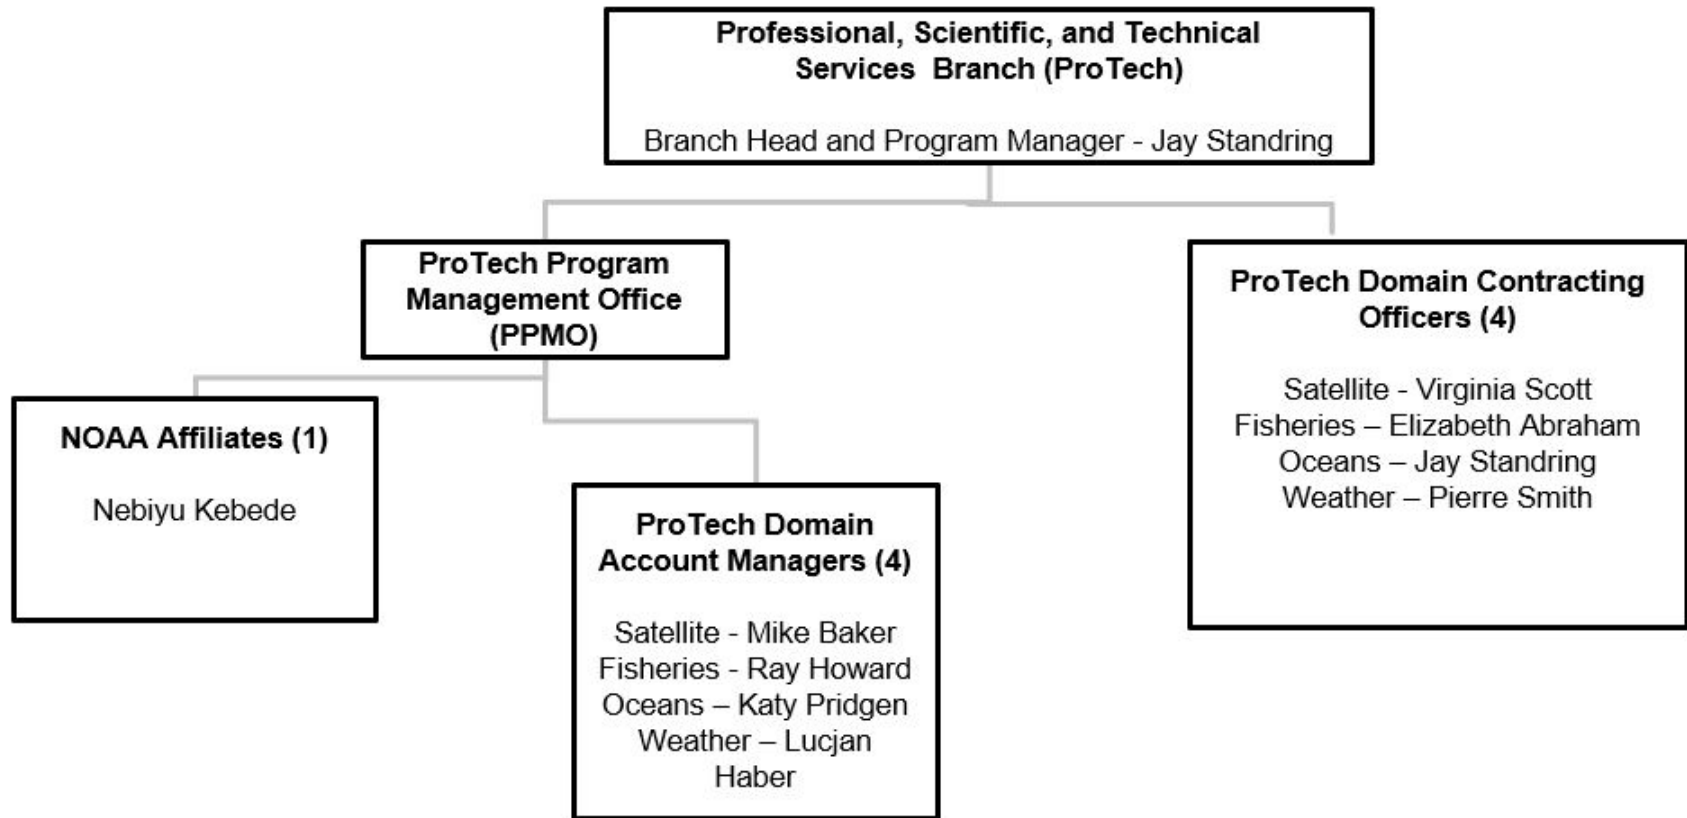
Professional, Scientific, and Technical Services Branch (ProTech)

Branch Head and Program Manager - Jay Standring

ProTech Program Management Office (PPMO)

NOAA Affiliates (1)

Nebiyu Kebede

ProTech Domain Account Managers (4)

Satellite - Mike Baker
Fisheries - Ray Howard
Oceans – Katy Pridgen
Weather – Lucjan Haber

ProTech Domain Contracting Officers (4)

Satellite - Virginia Scott
Fisheries – Elizabeth Abraham
Oceans – Jay Standring
Weather – Pierre Smith